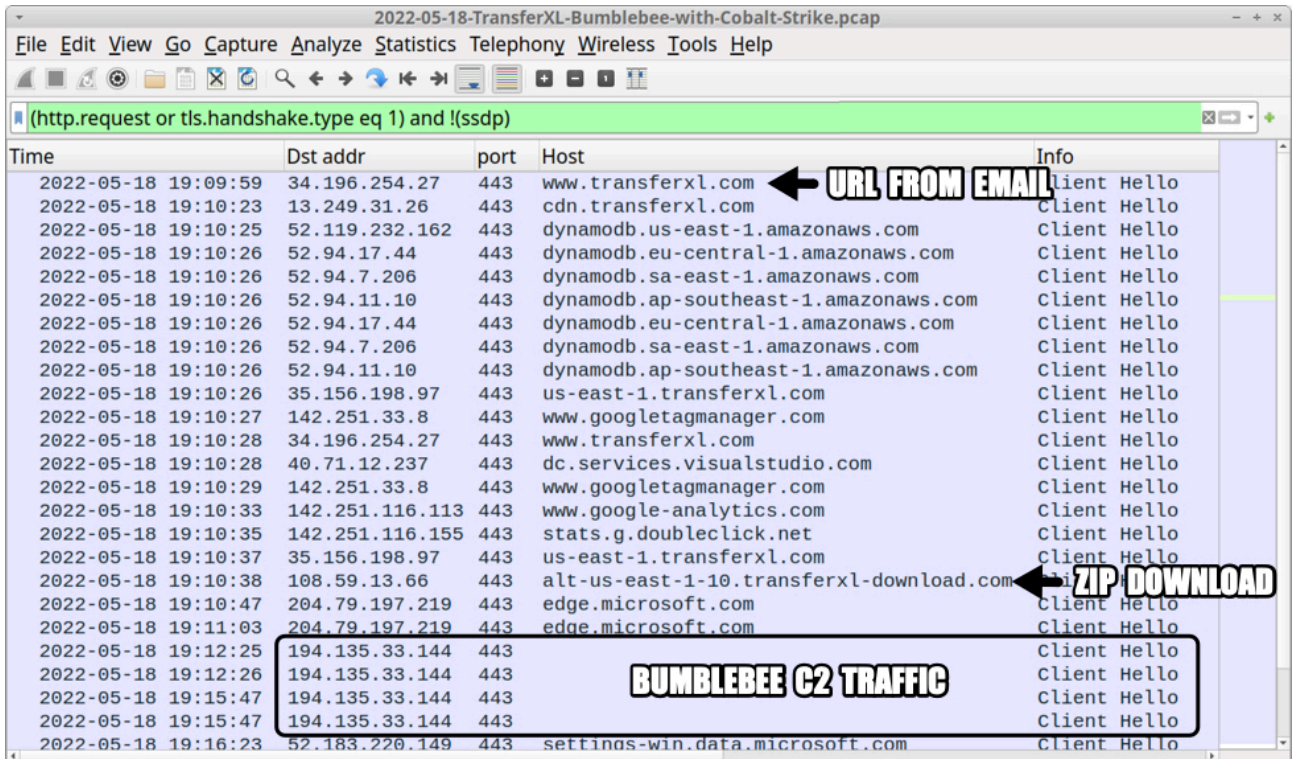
2022-05-18-TransferXL-Bumblebee-with-Cobalt-Strike.pcap

File Edit View Go Capture Analyze Statistics Telephony Wireless Tools Help

(http.request or tls.handshake.type eq 1) and !(ssdp)

| Time | Dst addr | port | Host | Info |
|---|---|---|---|---|
| 2022-05-18 19:09:59 | 34.196.254.27 | 443 | www.transferxl.com | Client Hello |
| 2022-05-18 19:10:23 | 13.249.31.26 | 443 | cdn.transferxl.com | Client Hello |
| 2022-05-18 19:10:25 | 52.119.232.162 | 443 | dynamodb.us-east-1.amazonaws.com | Client Hello |
| 2022-05-18 19:10:26 | 52.94.17.44 | 443 | dynamodb.eu-central-1.amazonaws.com | Client Hello |
| 2022-05-18 19:10:26 | 52.94.7.206 | 443 | dynamodb.sa-east-1.amazonaws.com | Client Hello |
| 2022-05-18 19:10:26 | 52.94.11.10 | 443 | dynamodb.ap-southeast-1.amazonaws.com | Client Hello |
| 2022-05-18 19:10:26 | 52.94.17.44 | 443 | dynamodb.eu-central-1.amazonaws.com | Client Hello |
| 2022-05-18 19:10:26 | 52.94.7.206 | 443 | dynamodb.sa-east-1.amazonaws.com | Client Hello |
| 2022-05-18 19:10:26 | 52.94.11.10 | 443 | dynamodb.ap-southeast-1.amazonaws.com | Client Hello |
| 2022-05-18 19:10:26 | 35.156.198.97 | 443 | us-east-1.transferxl.com | Client Hello |
| 2022-05-18 19:10:27 | 142.251.33.8 | 443 | www.googletagmanager.com | Client Hello |
| 2022-05-18 19:10:28 | 34.196.254.27 | 443 | www.transferxl.com | Client Hello |
| 2022-05-18 19:10:28 | 40.71.12.237 | 443 | dc.services.visualstudio.com | Client Hello |
| 2022-05-18 19:10:29 | 142.251.33.8 | 443 | www.googletagmanager.com | Client Hello |
| 2022-05-18 19:10:33 | 142.251.116.113 | 443 | www.google-analytics.com | Client Hello |
| 2022-05-18 19:10:35 | 142.251.116.155 | 443 | stats.g.doubleclick.net | Client Hello |
| 2022-05-18 19:10:37 | 35.156.198.97 | 443 | us-east-1.transferxl.com | Client Hello |
| 2022-05-18 19:10:38 | 108.59.13.66 | 443 | alt-us-east-1-10.transferxl-download.com | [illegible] |
| 2022-05-18 19:10:47 | 204.79.197.219 | 443 | edge.microsoft.com | Client Hello |
| 2022-05-18 19:11:03 | 204.79.197.219 | 443 | edge.microsoft.com | Client Hello |
| 2022-05-18 19:12:25 | 194.135.33.144 | 443 | | Client Hello |
| 2022-05-18 19:12:26 | 194.135.33.144 | 443 | | Client Hello |
| 2022-05-18 19:15:47 | 194.135.33.144 | 443 | | Client Hello |
| 2022-05-18 19:15:47 | 194.135.33.144 | 443 | | Client Hello |
| 2022-05-18 19:16:23 | 52.183.220.149 | 443 | settings-win.data.microsoft.com | Client Hello |

URL FROM EMAIL

ZIP DOWNLOAD

BUMBLEBEE C2 TRAFFIC